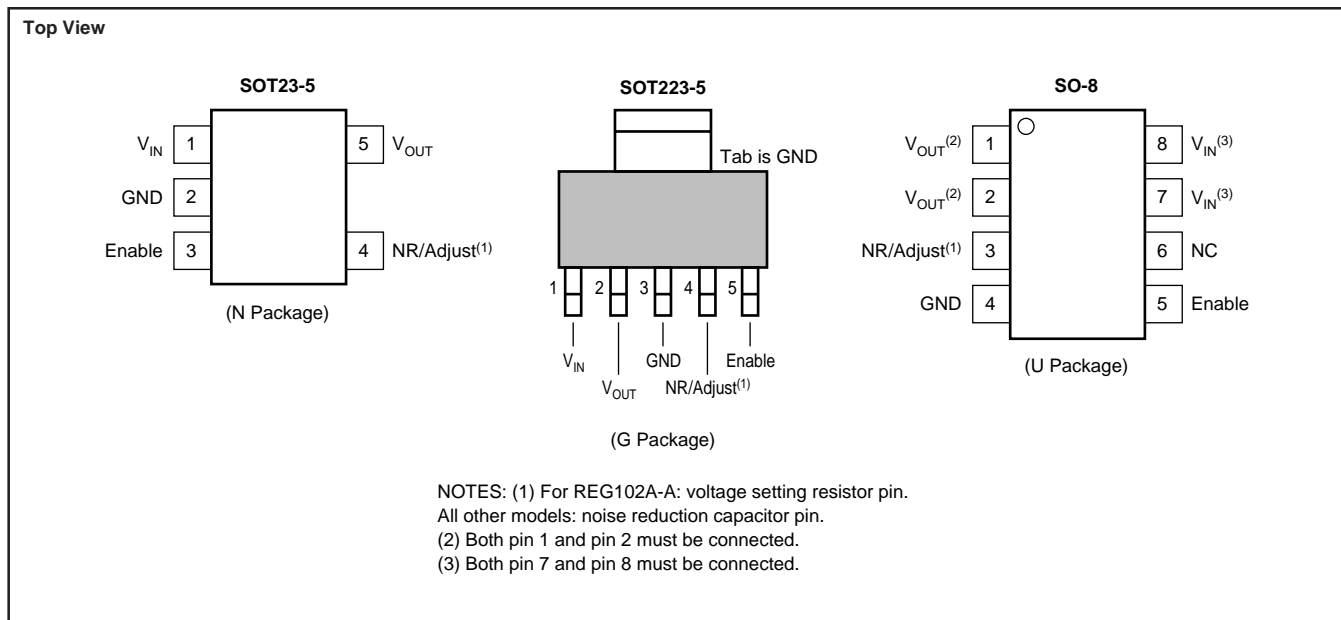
Top View

SOT23-5

$V_{IN}$ 1
GND 2
Enable 3
5 $V_{OUT}$
4 NR/Adjust$^{(1)}$

(N Package)

SOT223-5

Tab is GND

1 2 3 4 5

$V_{IN}$
$V_{OUT}$
GND
NR/Adjust$^{(1)}$
Enable

(G Package)

SO-8

$V_{OUT}^{(2)}$ 1
$V_{OUT}^{(2)}$ 2
NR/Adjust$^{(1)}$ 3
GND 4
8 $V_{IN}^{(3)}$
7 $V_{IN}^{(3)}$
6 NC
5 Enable

(U Package)

NOTES: (1) For REG102A-A: voltage setting resistor pin.
All other models: noise reduction capacitor pin.
(2) Both pin 1 and pin 2 must be connected.
(3) Both pin 7 and pin 8 must be connected.